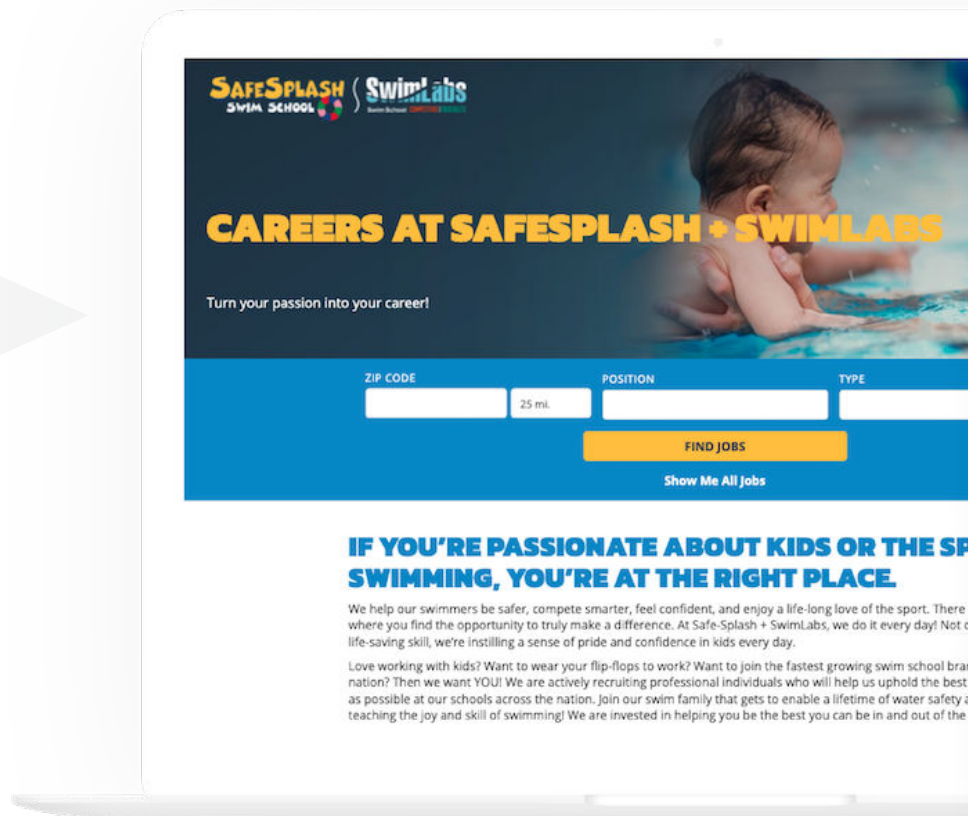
SAFESPLASH SWIM SCHOOL | SwimLabs Swim School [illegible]

CAREERS AT SAFESPLASH + SWIMLABS

Turn your passion into your career!

ZIP CODE
25 mi.
POSITION
TYPE
FIND JOBS
Show Me All Jobs

IF YOU'RE PASSIONATE ABOUT KIDS OR THE SP SWIMMING, YOU'RE AT THE RIGHT PLACE.

We help our swimmers be safer, compete smarter, feel confident, and enjoy a life-long love of the sport. There where you find the opportunity to truly make a difference. At Safe-Splash + SwimLabs, we do it every day! Not o life-saving skill, we're instilling a sense of pride and confidence in kids every day.

Love working with kids? Want to wear your flip-flops to work? Want to join the fastest growing swim school bra nation? Then we want YOU! We are actively recruiting professional individuals who will help us uphold the best as possible at our schools across the nation. Join our swim family that gets to enable a lifetime of water safety a teaching the joy and skill of swimming! We are invested in helping you be the best you can be in and out of the